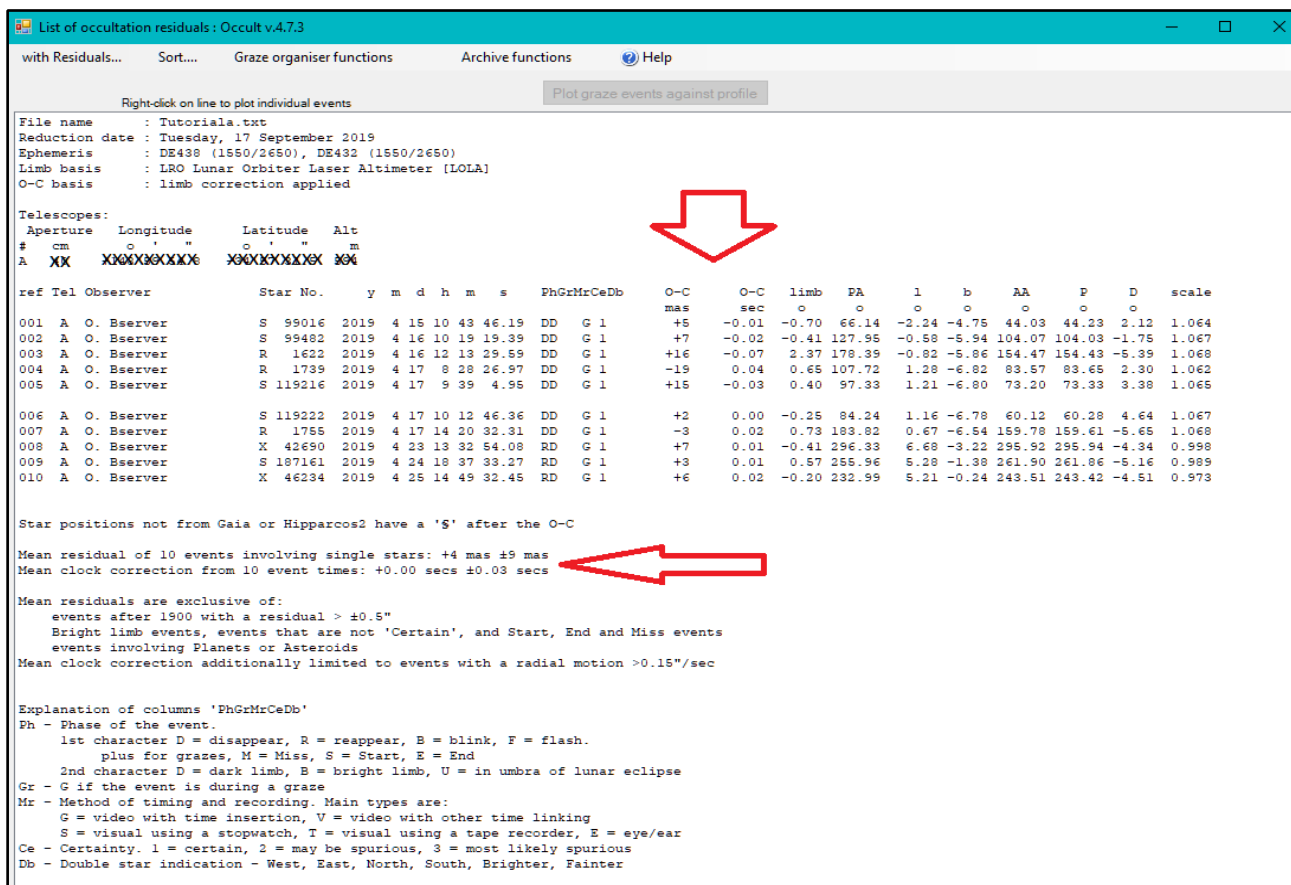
List of occultation residuals : Occult v.4.7.3

with Residuals... Sort.... Graze organiser functions Archive functions Help

Right-click on line to plot individual events

Plot graze events against profile

File name : Tutoriala.txt
Reduction date : Tuesday, 17 September 2019
Ephemeris : DE438 (1550/2650), DE432 (1550/2650)
Limb basis : LRO Lunar Orbiter Laser Altimeter [LOLA]
O-C basis : limb correction applied

Telescopes:
Aperture Longitude Latitude Alt
# cm o ' " o ' " m
A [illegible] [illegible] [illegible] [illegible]

| ref | Tel | Observer | Star No. | y | m | d | h | m | s | PhGrMrCeDb | O-C mas | O-C sec | limb o | PA o | l o | b o | AA o | P o | D o | scale |
|---|---|---|---|---|---|---|---|---|---|---|---|---|---|---|---|---|---|---|---|---|
| 001 | A | O. Bserver | S 99016 | 2019 | 4 | 15 | 10 | 43 | 46.19 | DD G 1 | +5 | -0.01 | -0.70 | 66.14 | -2.24 | -4.75 | 44.03 | 44.23 | 2.12 | 1.064 |
| 002 | A | O. Bserver | S 99482 | 2019 | 4 | 16 | 10 | 19 | 19.39 | DD G 1 | +7 | -0.02 | -0.41 | 127.95 | -0.58 | -5.94 | 104.07 | 104.03 | -1.75 | 1.067 |
| 003 | A | O. Bserver | R 1622 | 2019 | 4 | 16 | 12 | 13 | 29.59 | DD G 1 | +16 | -0.07 | 2.37 | 178.39 | -0.82 | -5.86 | 154.47 | 154.43 | -5.39 | 1.068 |
| 004 | A | O. Bserver | R 1739 | 2019 | 4 | 17 | 8 | 28 | 26.97 | DD G 1 | -19 | 0.04 | 0.65 | 107.72 | 1.28 | -6.82 | 83.57 | 83.65 | 2.30 | 1.062 |
| 005 | A | O. Bserver | S 119216 | 2019 | 4 | 17 | 9 | 39 | 4.95 | DD G 1 | +15 | -0.03 | 0.40 | 97.33 | 1.21 | -6.80 | 73.20 | 73.33 | 3.38 | 1.065 |
| 006 | A | O. Bserver | S 119222 | 2019 | 4 | 17 | 10 | 12 | 46.36 | DD G 1 | +2 | 0.00 | -0.25 | 84.24 | 1.16 | -6.78 | 60.12 | 60.28 | 4.64 | 1.067 |
| 007 | A | O. Bserver | R 1755 | 2019 | 4 | 17 | 14 | 20 | 32.31 | DD G 1 | -3 | 0.02 | 0.73 | 183.82 | 0.67 | -6.54 | 159.78 | 159.61 | -5.65 | 1.068 |
| 008 | A | O. Bserver | X 42690 | 2019 | 4 | 23 | 13 | 32 | 54.08 | RD G 1 | +7 | 0.01 | -0.41 | 296.33 | 6.68 | -3.22 | 295.92 | 295.94 | -4.34 | 0.998 |
| 009 | A | O. Bserver | S 187161 | 2019 | 4 | 24 | 18 | 37 | 33.27 | RD G 1 | +3 | 0.01 | 0.57 | 255.96 | 5.28 | -1.38 | 261.90 | 261.86 | -5.16 | 0.989 |
| 010 | A | O. Bserver | X 46234 | 2019 | 4 | 25 | 14 | 49 | 32.45 | RD G 1 | +6 | 0.02 | -0.20 | 232.99 | 5.21 | -0.24 | 243.51 | 243.42 | -4.51 | 0.973 |

Star positions not from Gaia or Hipparcos2 have a '$' after the O-C

Mean residual of 10 events involving single stars: +4 mas ±9 mas
Mean clock correction from 10 event times: +0.00 secs ±0.03 secs

Mean residuals are exclusive of:
events after 1900 with a residual > ±0.5"
Bright limb events, events that are not 'Certain', and Start, End and Miss events
events involving Planets or Asteroids
Mean clock correction additionally limited to events with a radial motion >0.15"/sec

Explanation of columns 'PhGrMrCeDb'
Ph - Phase of the event.
1st character D = disappear, R = reappear, B = blink, F = flash.
plus for grazes, M = Miss, S = Start, E = End
2nd character D = dark limb, B = bright limb, U = in umbra of lunar eclipse
Gr - G if the event is during a graze
Mr - Method of timing and recording. Main types are:
G = video with time insertion, V = video with other time linking
S = visual using a stopwatch, T = visual using a tape recorder, E = eye/ear
Ce - Certainty. 1 = certain, 2 = may be spurious, 3 = most likely spurious
Db - Double star indication - West, East, North, South, Brighter, Fainter